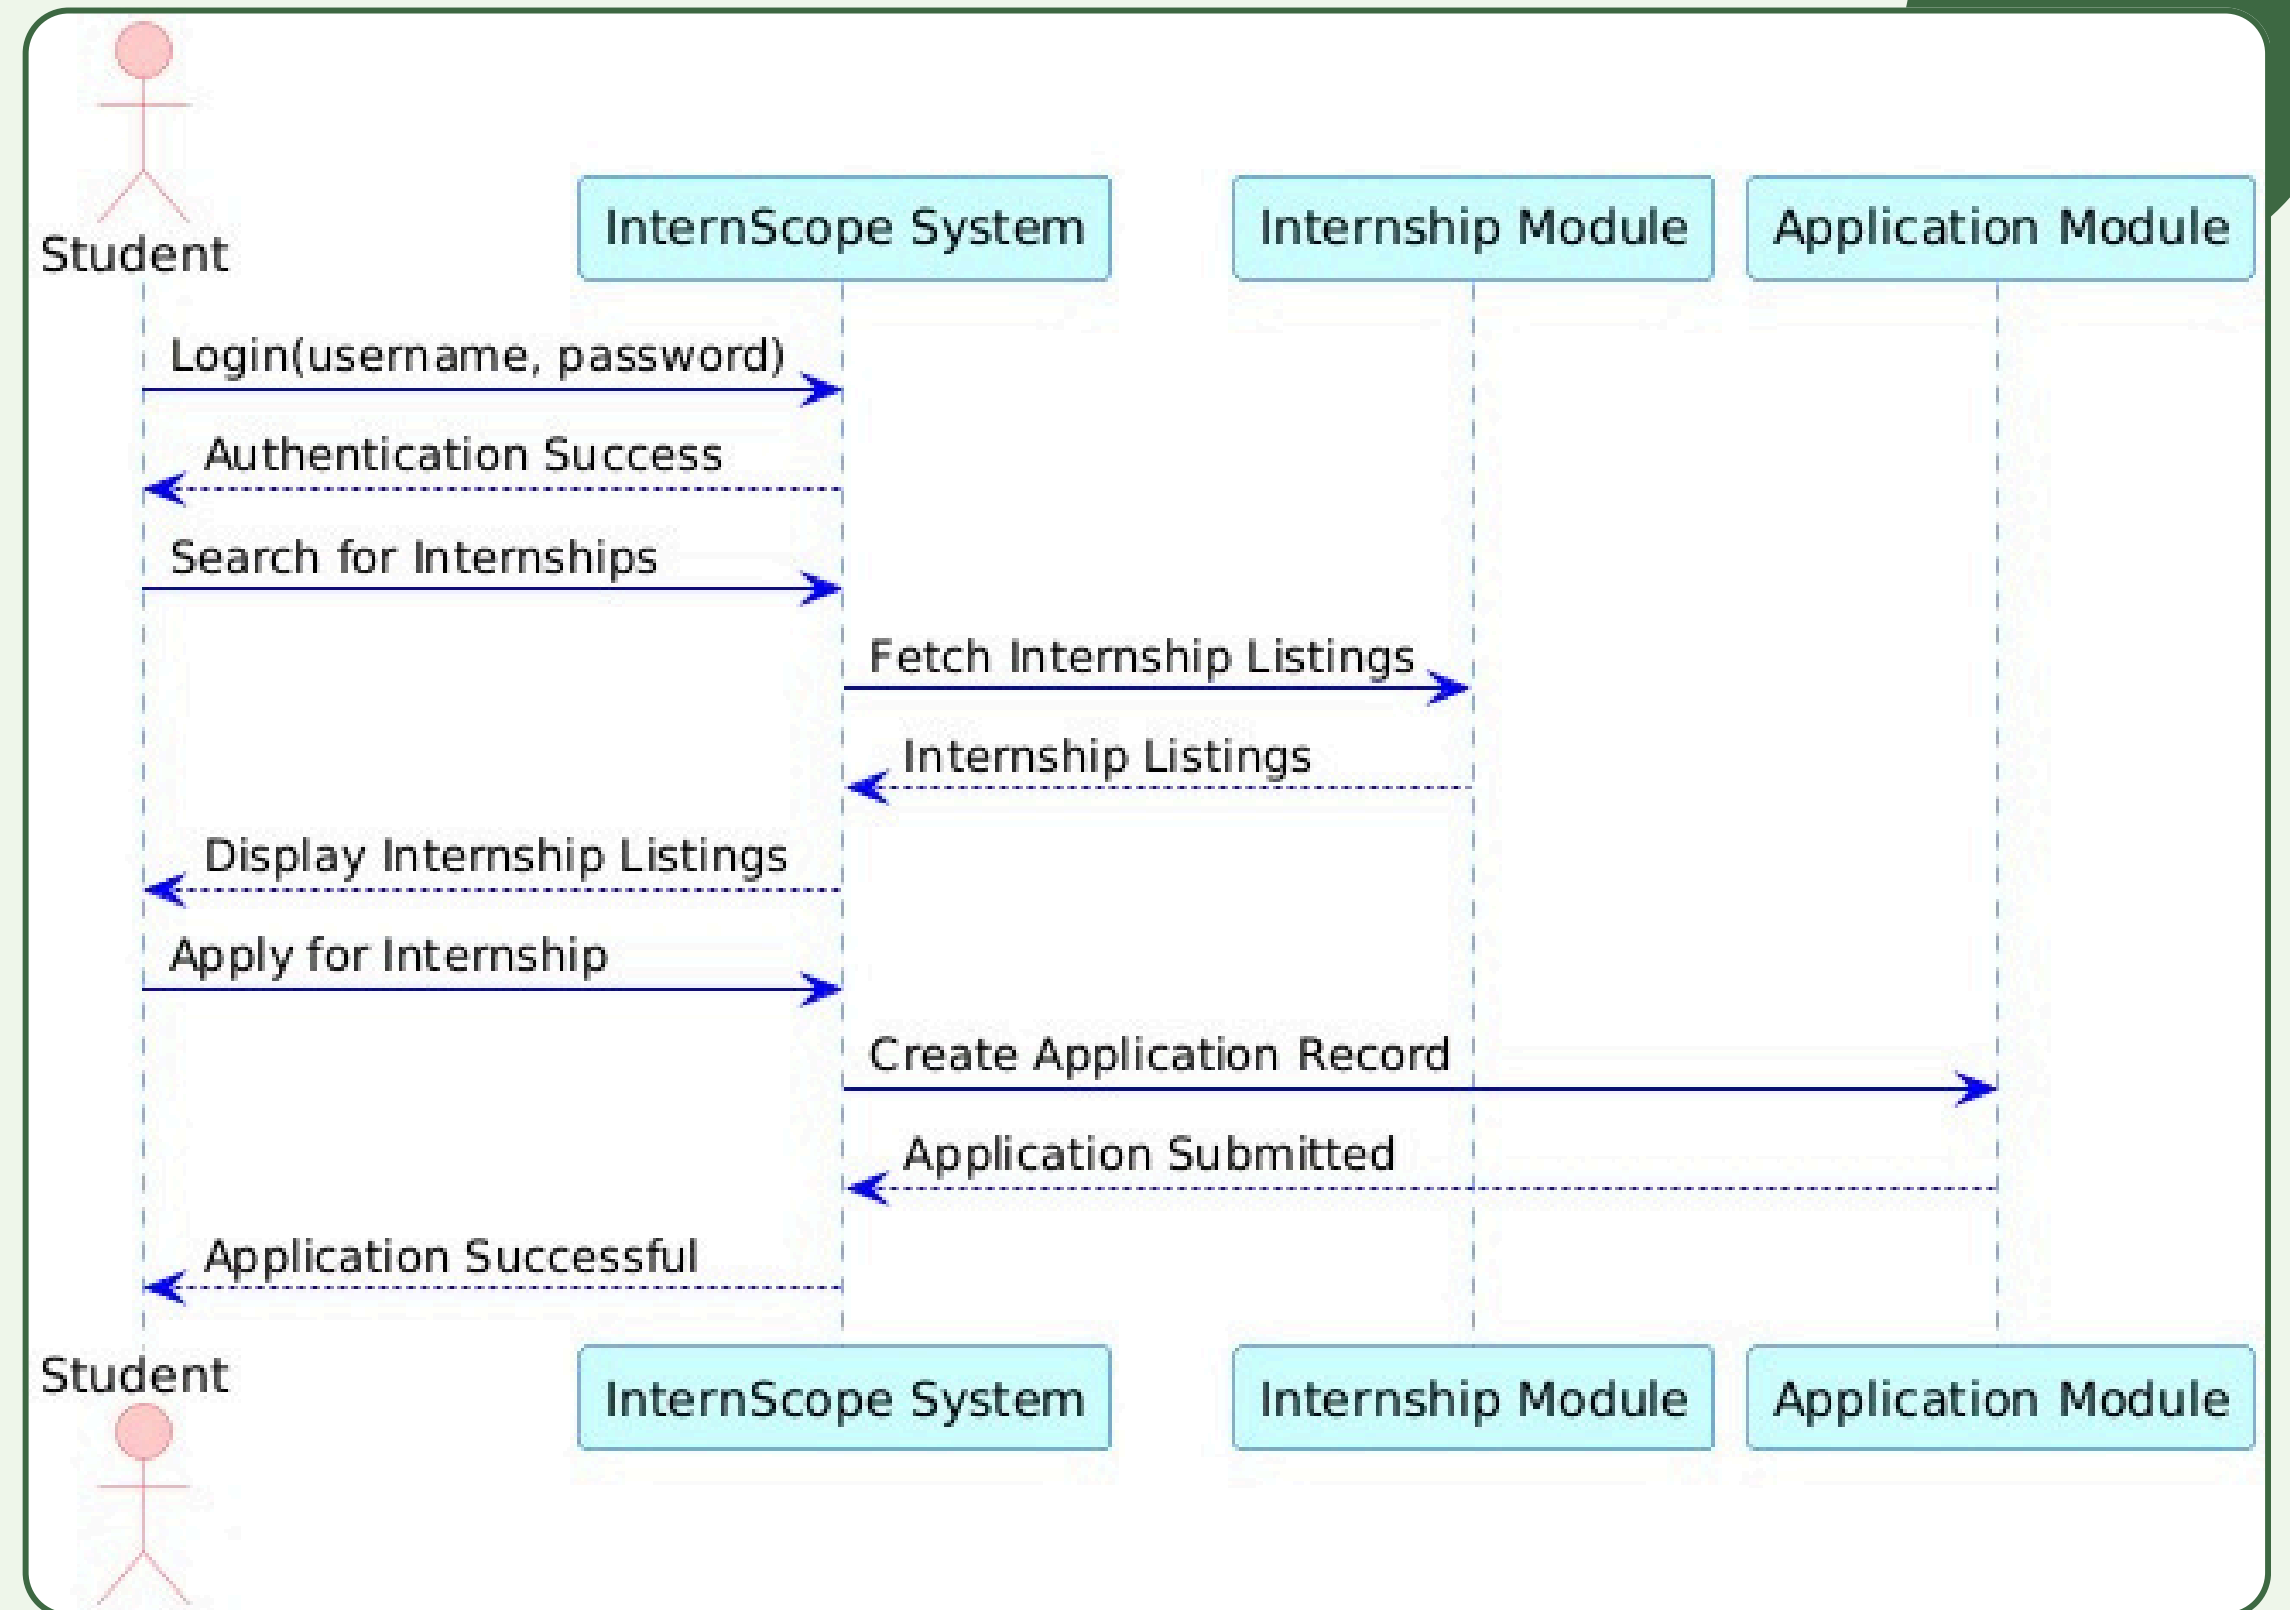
Student

InternScope System

Internship Module

Application Module

Login(username, password)

Authentication Success

Search for Internships

Fetch Internship Listings

Internship Listings

Display Internship Listings

Apply for Internship

Create Application Record

Application Submitted

Application Successful

Student

InternScope System

Internship Module

Application Module